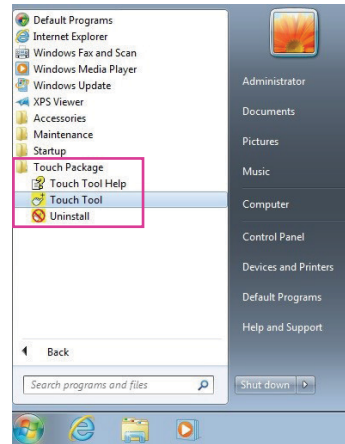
Default Programs
Internet Explorer
Windows Fax and Scan
Windows Media Player
Windows Update
XPS Viewer
Accessories
Maintenance
Startup
Touch Package
Touch Tool Help
Touch Tool
Uninstall

Back

Search programs and files

Administrator
Documents
Pictures
Music
Computer
Control Panel
Devices and Printers
Default Programs
Help and Support

Shut down